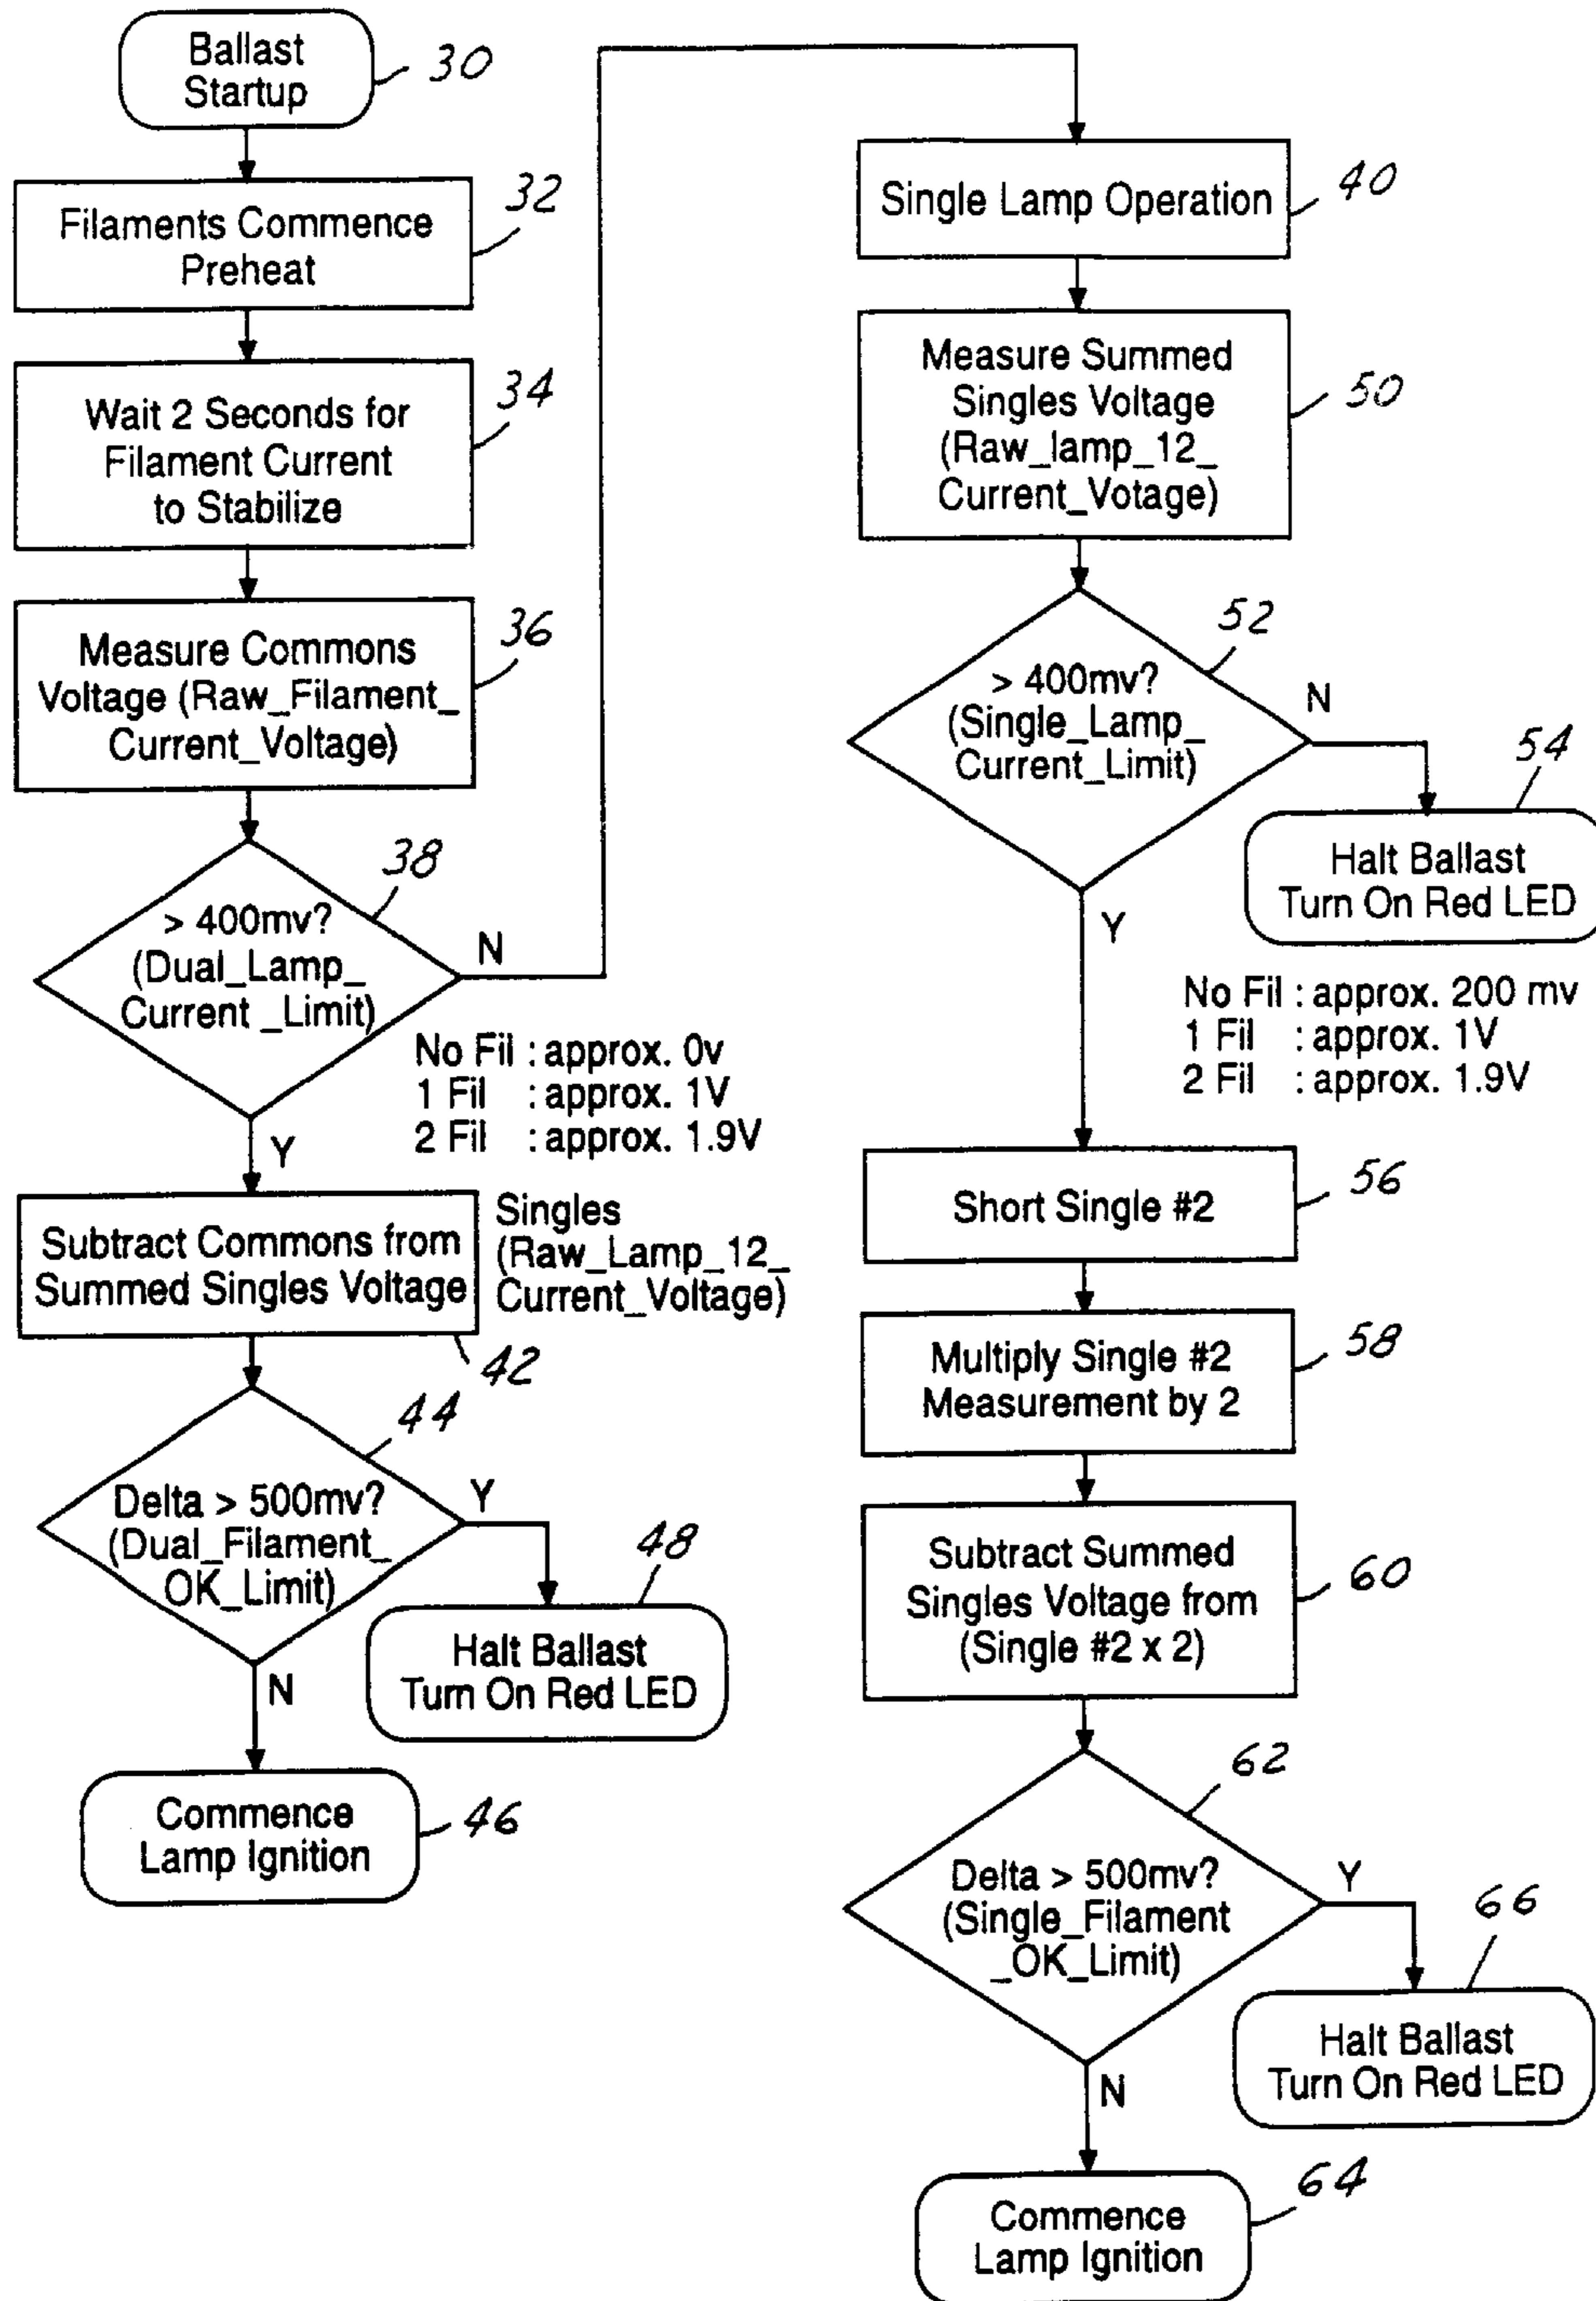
Ballast Startup 30

Filaments Commence Preheat 32

Wait 2 Seconds for Filament Current to Stabilize 34

Measure Commons Voltage (Raw_Filament_Current_Voltage) 36

> 400mv? (Dual_Lamp_Current _Limit) 38

N

Y

No Fil : approx. 0v
1 Fil : approx. 1V
2 Fil : approx. 1.9V

Subtract Commons from Summed Singles Voltage 42

Singles (Raw_Lamp_12_Current_Voltage)

Delta > 500mv? (Dual_Filament_OK_Limit) 44

Y

Halt Ballast Turn On Red LED 48

N

Commence Lamp Ignition 46

Single Lamp Operation 40

Measure Summed Singles Voltage (Raw_lamp_12_Current_Votage) 50

> 400mv? (Single_Lamp_Current_Limit) 52

N

Halt Ballast Turn On Red LED 54

Y

No Fil : approx. 200 mv
1 Fil : approx. 1V
2 Fil : approx. 1.9V

Short Single #2 56

Multiply Single #2 Measurement by 2 58

Subtract Summed Singles Voltage from (Single #2 x 2) 60

Delta > 500mv? (Single_Filament _OK_Limit) 62

Y

Halt Ballast Turn On Red LED 66

N

Commence Lamp Ignition 64